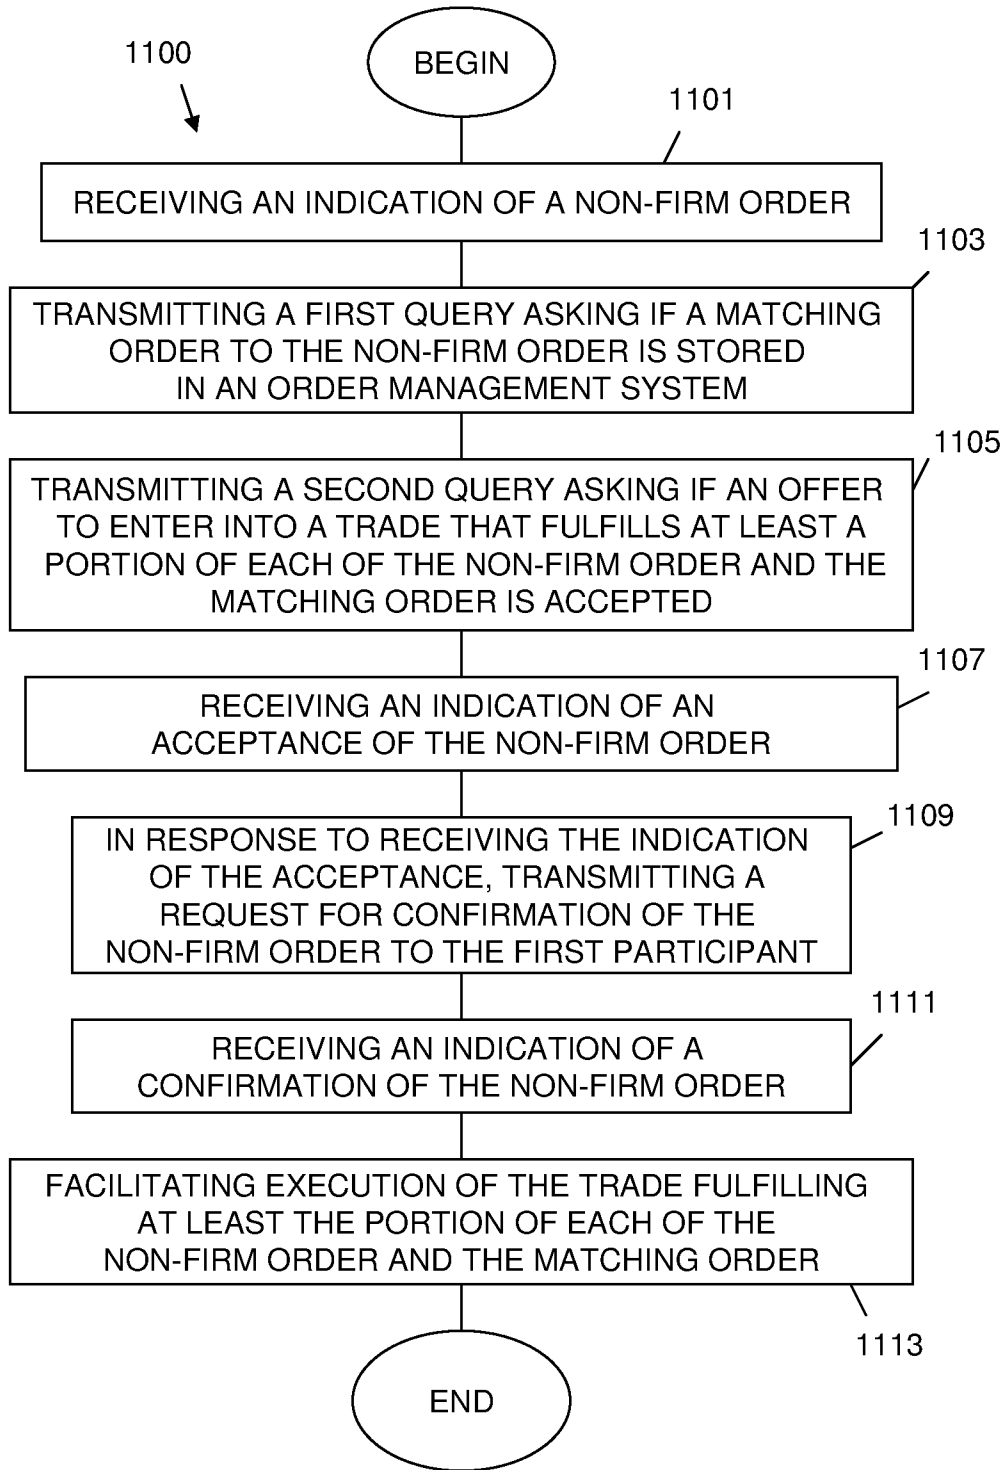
1100

BEGIN

1101

RECEIVING AN INDICATION OF A NON-FIRM ORDER

1103

TRANSMITTING A FIRST QUERY ASKING IF A MATCHING ORDER TO THE NON-FIRM ORDER IS STORED IN AN ORDER MANAGEMENT SYSTEM

1105

TRANSMITTING A SECOND QUERY ASKING IF AN OFFER TO ENTER INTO A TRADE THAT FULFILLS AT LEAST A PORTION OF EACH OF THE NON-FIRM ORDER AND THE MATCHING ORDER IS ACCEPTED

1107

RECEIVING AN INDICATION OF AN ACCEPTANCE OF THE NON-FIRM ORDER

1109

IN RESPONSE TO RECEIVING THE INDICATION OF THE ACCEPTANCE, TRANSMITTING A REQUEST FOR CONFIRMATION OF THE NON-FIRM ORDER TO THE FIRST PARTICIPANT

1111

RECEIVING AN INDICATION OF A CONFIRMATION OF THE NON-FIRM ORDER

FACILITATING EXECUTION OF THE TRADE FULFILLING AT LEAST THE PORTION OF EACH OF THE NON-FIRM ORDER AND THE MATCHING ORDER

1113

END